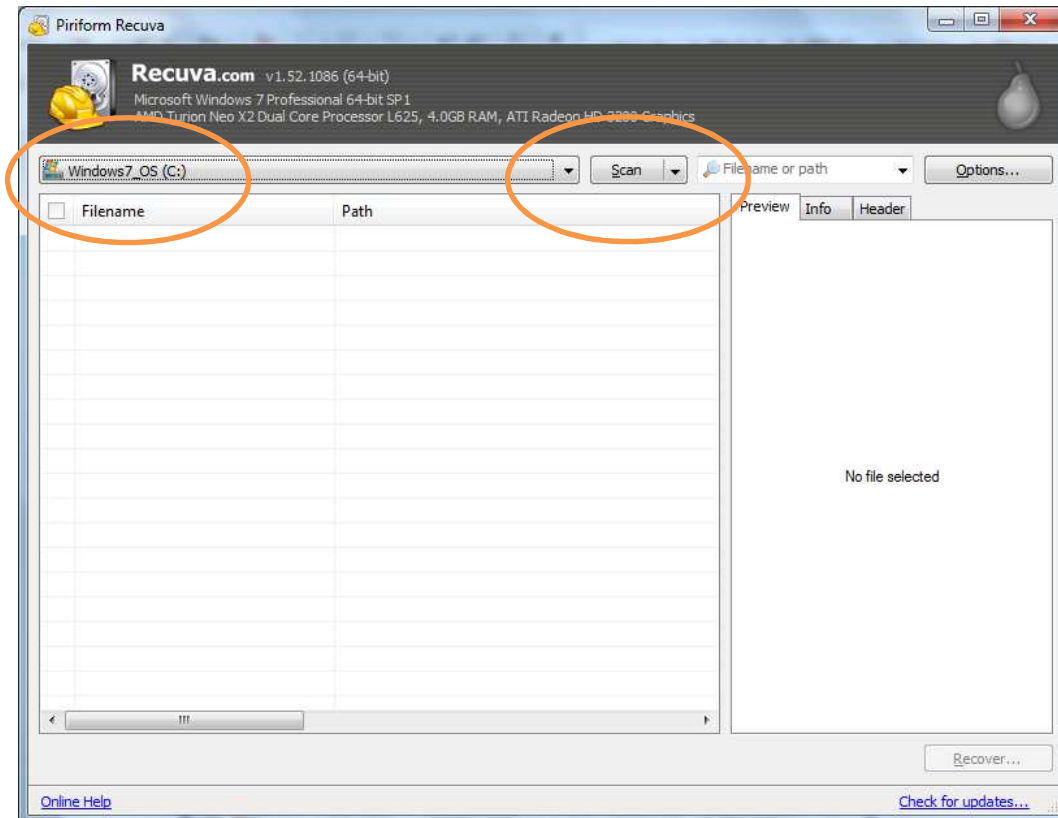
Piriform Recuva

Recuva.com v1.52.1086 (64-bit)
Microsoft Windows 7 Professional 64-bit SP1
AMD Turion Neo X2 Dual Core Processor L625, 4.0GB RAM, ATI Radeon HD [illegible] Graphics

Windows7_OS (C:)

Scan

Filename or path

Options...

Filename

Path

Preview

Info

Header

No file selected

Recover...

Online Help

Check for updates...